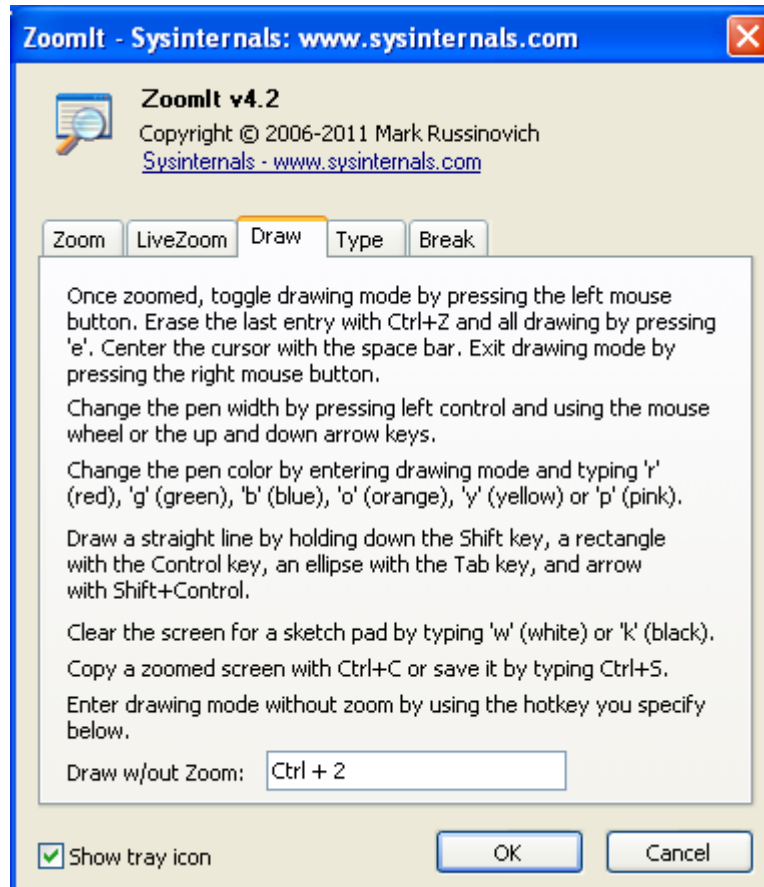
ZoomIt - Sysinternals: www.sysinternals.com

ZoomIt v4.2
Copyright © 2006-2011 Mark Russinovich
Sysinternals - www.sysinternals.com

Zoom | LiveZoom | Draw | Type | Break

Once zoomed, toggle drawing mode by pressing the left mouse button. Erase the last entry with Ctrl+Z and all drawing by pressing 'e'. Center the cursor with the space bar. Exit drawing mode by pressing the right mouse button.

Change the pen width by pressing left control and using the mouse wheel or the up and down arrow keys.

Change the pen color by entering drawing mode and typing 'r' (red), 'g' (green), 'b' (blue), 'o' (orange), 'y' (yellow) or 'p' (pink).

Draw a straight line by holding down the Shift key, a rectangle with the Control key, an ellipse with the Tab key, and arrow with Shift+Control.

Clear the screen for a sketch pad by typing 'w' (white) or 'k' (black).

Copy a zoomed screen with Ctrl+C or save it by typing Ctrl+S.

Enter drawing mode without zoom by using the hotkey you specify below.

Draw w/out Zoom: Ctrl + 2

Show tray icon

OK

Cancel